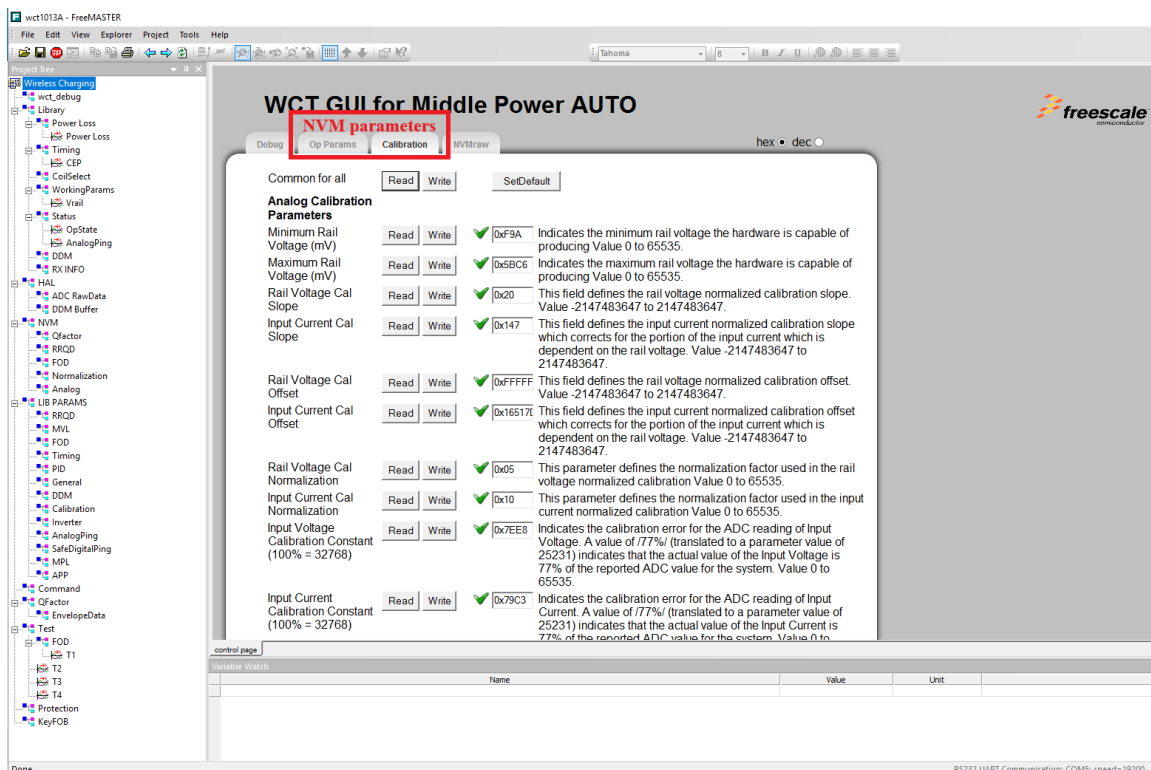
wct1013A - FreeMASTER

File Edit View Explorer Project Tools Help

Tahoma 8 B I U

Project Tree

Wireless Charging
wct_debug
Library
Power Loss
Power Loss
Timing
CEP
CoilSelect
WorkingParams
Vrail
Status
OpState
AnalogPing
DDM
RX INFO
HAL
ADC RawData
DDM Buffer
NVM
Qfactor
RRQD
FOD
Normalization
Analog
LIB PARAMS
RRQD
MVL
FOD
Timing
PID
General
DDM
Calibration
Inverter
AnalogPing
SafeDigitalPing
MPL
APP
Command
QFactor
EnvelopeData
Test
FOD
T1
T2
T3
T4
Protection
KeyFOB

WCT GUI for Middle Power AUTO

freescale semiconductor

NVM parameters

Debug Op Params Calibration NVMraw

hex dec

Common for all Read Write SetDefault

Analog Calibration Parameters

Minimum Rail Voltage (mV) Read Write 0xF9A Indicates the minimum rail voltage the hardware is capable of producing Value 0 to 65535.

Maximum Rail Voltage (mV) Read Write 0x5BC6 Indicates the maximum rail voltage the hardware is capable of producing Value 0 to 65535.

Rail Voltage Cal Slope Read Write 0x20 This field defines the rail voltage normalized calibration slope. Value -2147483647 to 2147483647.

Input Current Cal Slope Read Write 0x147 This field defines the input current normalized calibration slope which corrects for the portion of the input current which is dependent on the rail voltage. Value -2147483647 to 2147483647.

Rail Voltage Cal Offset Read Write 0xFFFFF This field defines the rail voltage normalized calibration offset. Value -2147483647 to 2147483647.

Input Current Cal Offset Read Write 0x16517 This field defines the input current normalized calibration offset which corrects for the portion of the input current which is dependent on the rail voltage. Value -2147483647 to 2147483647.

Rail Voltage Cal Normalization Read Write 0x05 This parameter defines the normalization factor used in the rail voltage normalized calibration Value 0 to 65535.

Input Current Cal Normalization Read Write 0x10 This parameter defines the normalization factor used in the input current normalized calibration Value 0 to 65535.

Input Voltage Calibration Constant (100% = 32768) Read Write 0x7EE8 Indicates the calibration error for the ADC reading of Input Voltage. A value of /77%/ (translated to a parameter value of 25231) indicates that the actual value of the Input Voltage is 77% of the reported ADC value for the system. Value 0 to 65535.

Input Current Calibration Constant (100% = 32768) Read Write 0x79C3 Indicates the calibration error for the ADC reading of Input Current. A value of /77%/ (translated to a parameter value of 25231) indicates that the actual value of the Input Current is 77% of the reported ADC value for the system. Value 0 to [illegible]

control page

Variable Watch

| Name | Value | Unit |
|---|---|---|

Done

RS232 UART Communication; COM5; speed=19200